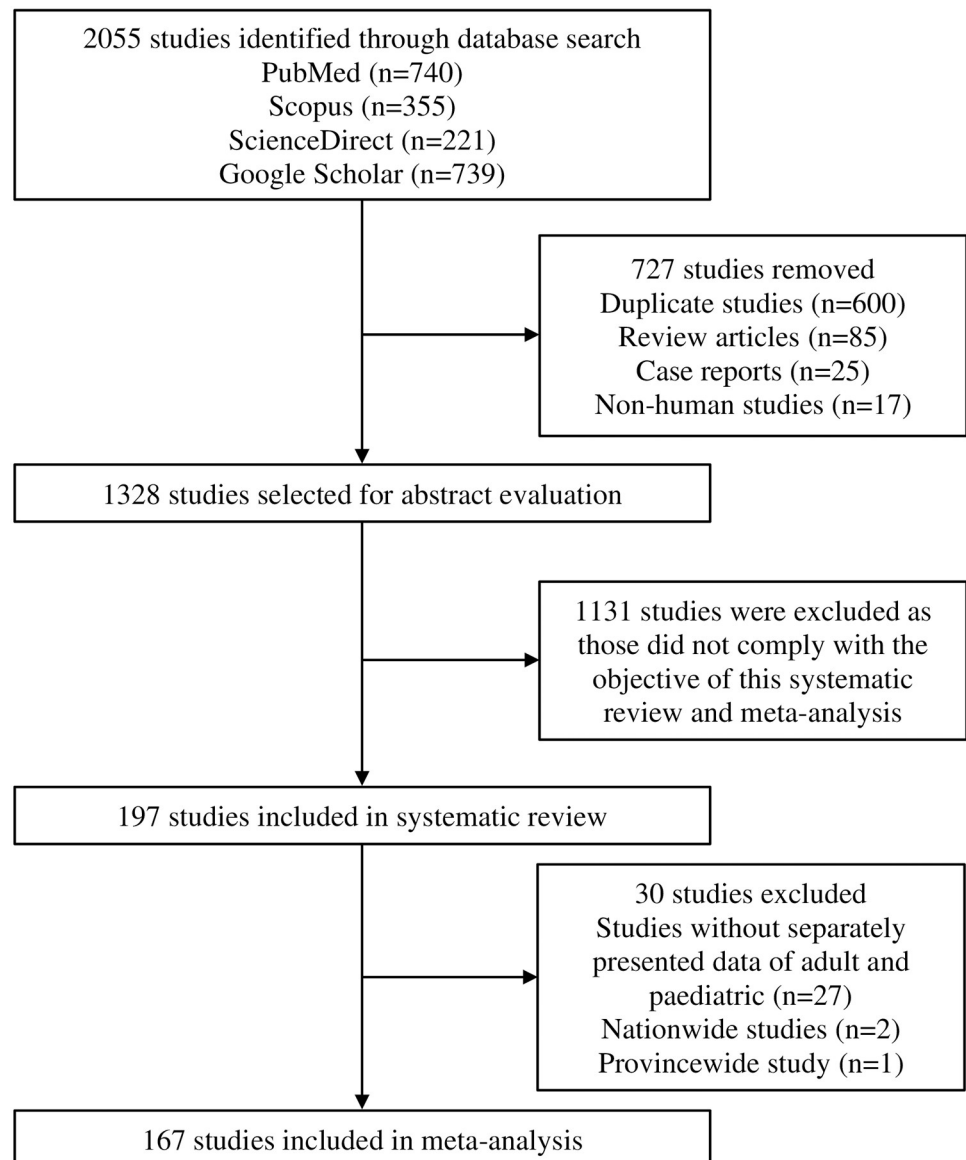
2055 studies identified through database search
PubMed (n=740)
Scopus (n=355)
ScienceDirect (n=221)
Google Scholar (n=739)

727 studies removed
Duplicate studies (n=600)
Review articles (n=85)
Case reports (n=25)
Non-human studies (n=17)

1328 studies selected for abstract evaluation

1131 studies were excluded as those did not comply with the objective of this systematic review and meta-analysis

197 studies included in systematic review

30 studies excluded
Studies without separately presented data of adult and paediatric (n=27)
Nationwide studies (n=2)
Provincewide study (n=1)

167 studies included in meta-analysis